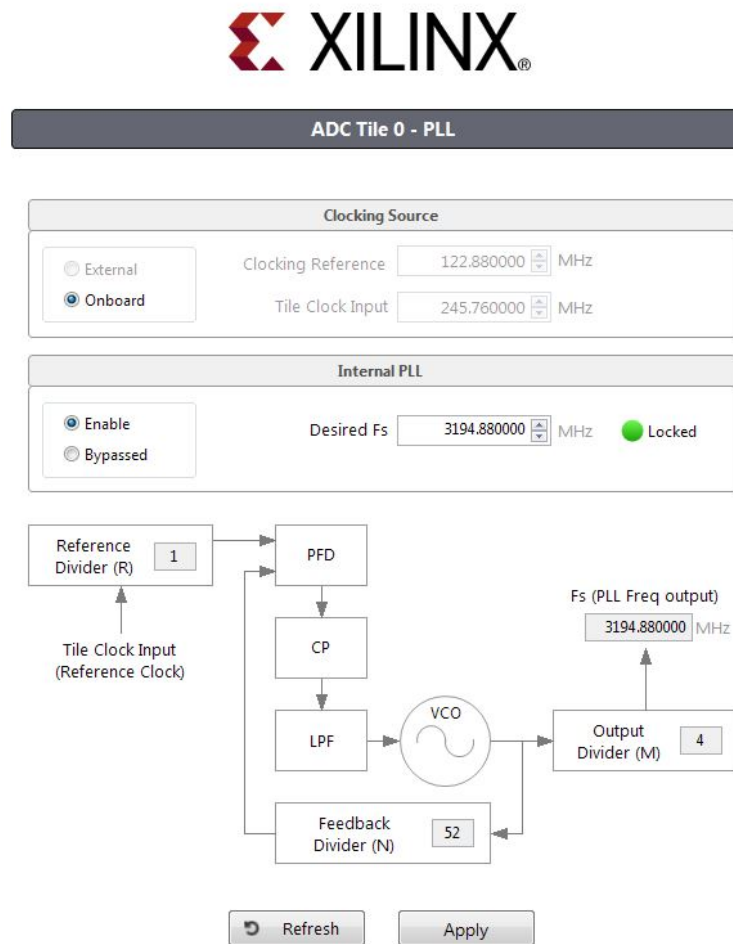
XILINX.

ADC Tile 0 - PLL

Clocking Source

External
Onboard

Clocking Reference 122.880000 MHz

Tile Clock Input 245.760000 MHz

Internal PLL

Enable
Bypassed

Desired Fs 3194.880000 MHz Locked

Reference Divider (R) 1

PFD

Tile Clock Input (Reference Clock)

CP

LPF

VCO

Fs (PLL Freq output)
3194.880000 MHz

Output Divider (M) 4

Feedback Divider (N) 52

Refresh

Apply